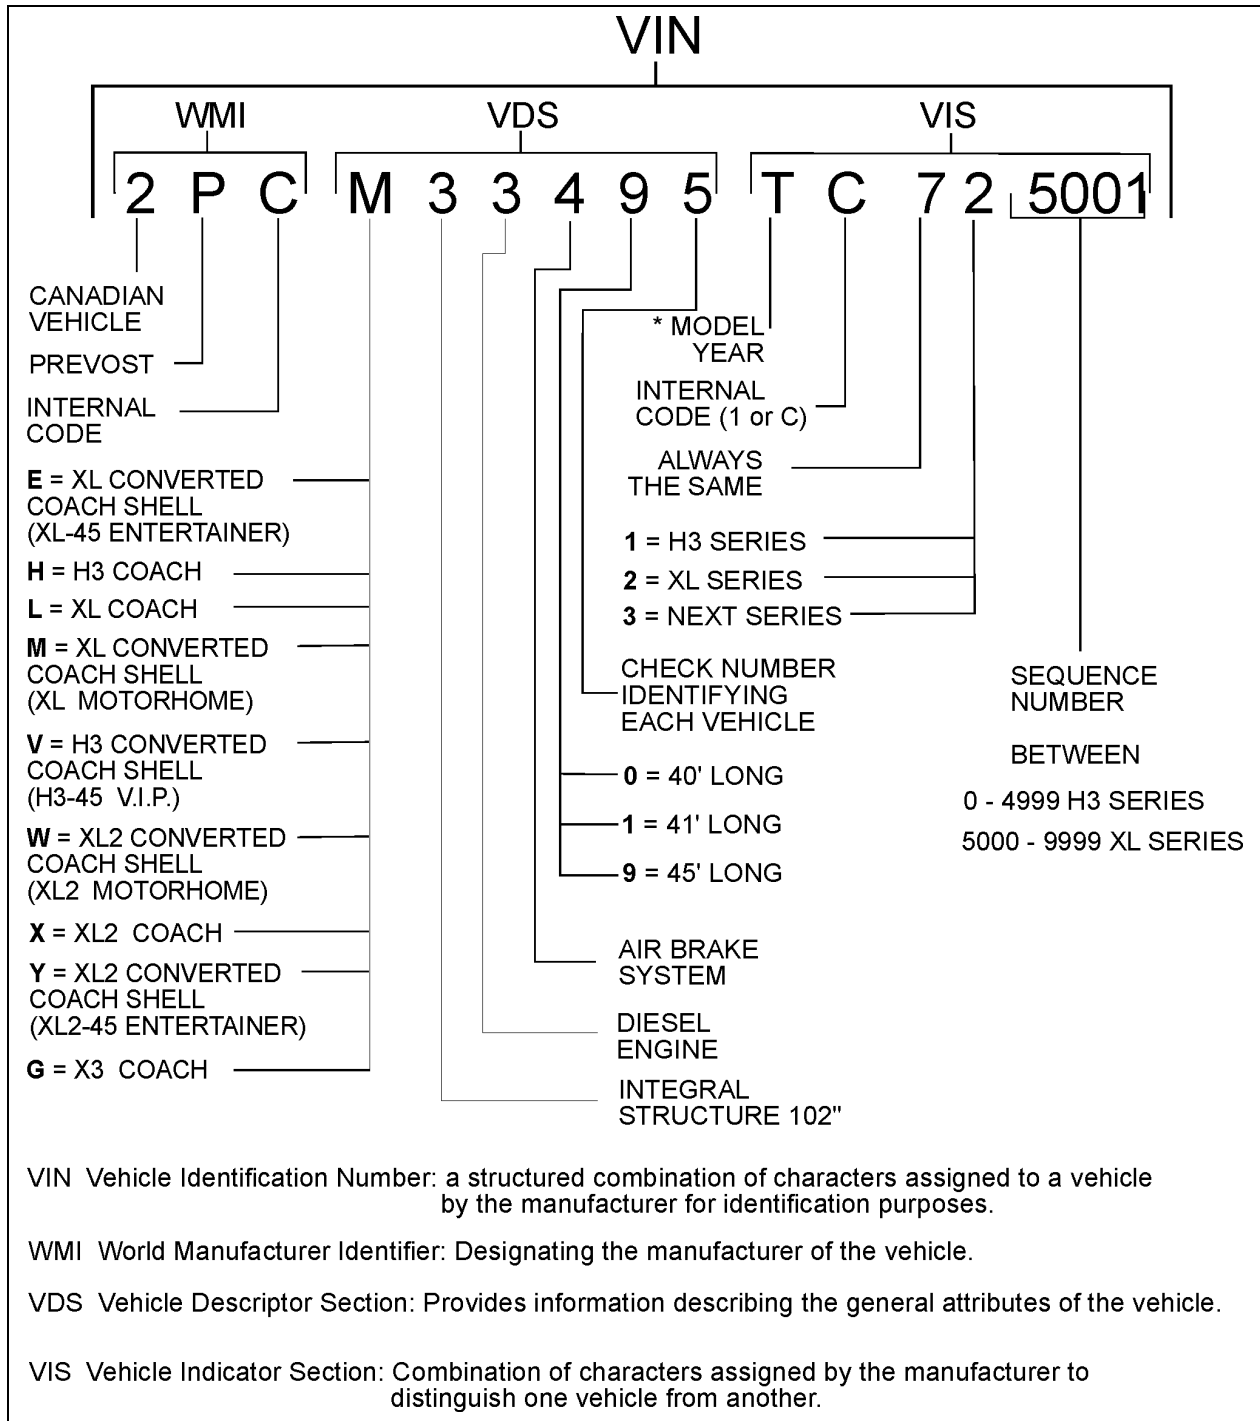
VIN

WMI VDS VIS

2 P C M 3 3 4 9 5 T C 7 2 5001

CANADIAN VEHICLE

PREVOST

INTERNAL CODE

**E** = XL CONVERTED COACH SHELL (XL-45 ENTERTAINER)

**H** = H3 COACH

**L** = XL COACH

**M** = XL CONVERTED COACH SHELL (XL MOTORHOME)

**V** = H3 CONVERTED COACH SHELL (H3-45 V.I.P.)

**W** = XL2 CONVERTED COACH SHELL (XL2 MOTORHOME)

**X** = XL2 COACH

**Y** = XL2 CONVERTED COACH SHELL (XL2-45 ENTERTAINER)

**G** = X3 COACH

* MODEL YEAR

INTERNAL CODE (1 or C)

ALWAYS THE SAME

**1** = H3 SERIES

**2** = XL SERIES

**3** = NEXT SERIES

CHECK NUMBER IDENTIFYING EACH VEHICLE

**0** = 40' LONG

**1** = 41' LONG

**9** = 45' LONG

AIR BRAKE SYSTEM

DIESEL ENGINE

INTEGRAL STRUCTURE 102"

SEQUENCE NUMBER

BETWEEN

0 - 4999 H3 SERIES

5000 - 9999 XL SERIES

VIN Vehicle Identification Number: a structured combination of characters assigned to a vehicle by the manufacturer for identification purposes.

WMI World Manufacturer Identifier: Designating the manufacturer of the vehicle.

VDS Vehicle Descriptor Section: Provides information describing the general attributes of the vehicle.

VIS Vehicle Indicator Section: Combination of characters assigned by the manufacturer to distinguish one vehicle from another.